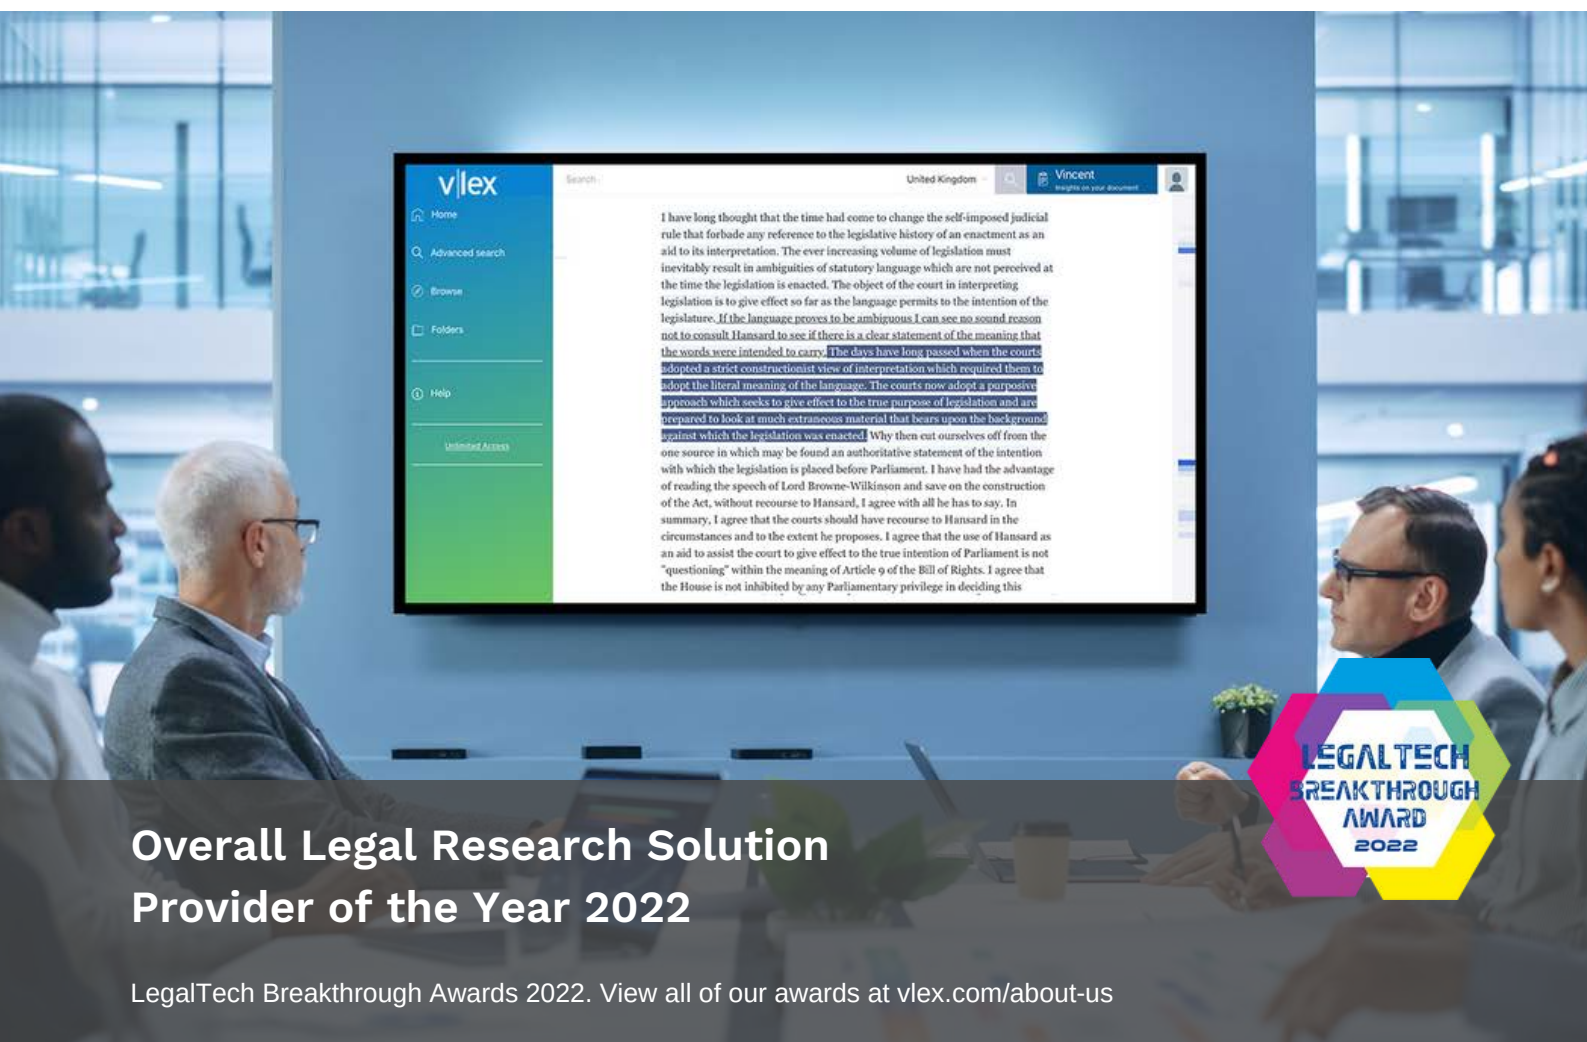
vlex

Home

Advanced search

Browse

Folders

Help

Unlimited Access

Search

United Kingdom

Vincent
Insights on your document

I have long thought that the time had come to change the self-imposed judicial rule that forbade any reference to the legislative history of an enactment as an aid to its interpretation. The ever increasing volume of legislation must inevitably result in ambiguities of statutory language which are not perceived at the time the legislation is enacted. The object of the court in interpreting legislation is to give effect so far as the language permits to the intention of the legislature. If the language proves to be ambiguous I can see no sound reason not to consult Hansard to see if there is a clear statement of the meaning that the words were intended to carry. The days have long passed when the courts adopted a strict constructionist view of interpretation which required them to adopt the literal meaning of the language. The courts now adopt a purposive approach which seeks to give effect to the true purpose of legislation and are prepared to look at much extraneous material that bears upon the background against which the legislation was enacted. Why then cut ourselves off from the one source in which may be found an authoritative statement of the intention with which the legislation is placed before Parliament. I have had the advantage of reading the speech of Lord Browne-Wilkinson and save on the construction of the Act, without recourse to Hansard, I agree with all he has to say. In summary, I agree that the courts should have recourse to Hansard in the circumstances and to the extent he proposes. I agree that the use of Hansard as an aid to assist the court to give effect to the true intention of Parliament is not "questioning" within the meaning of Article 9 of the Bill of Rights. I agree that the House is not inhibited by any Parliamentary privilege in deciding this

LEGALTECH
BREAKTHROUGH
AWARD
2022

Overall Legal Research Solution Provider of the Year 2022

LegalTech Breakthrough Awards 2022. View all of our awards at vlex.com/about-us